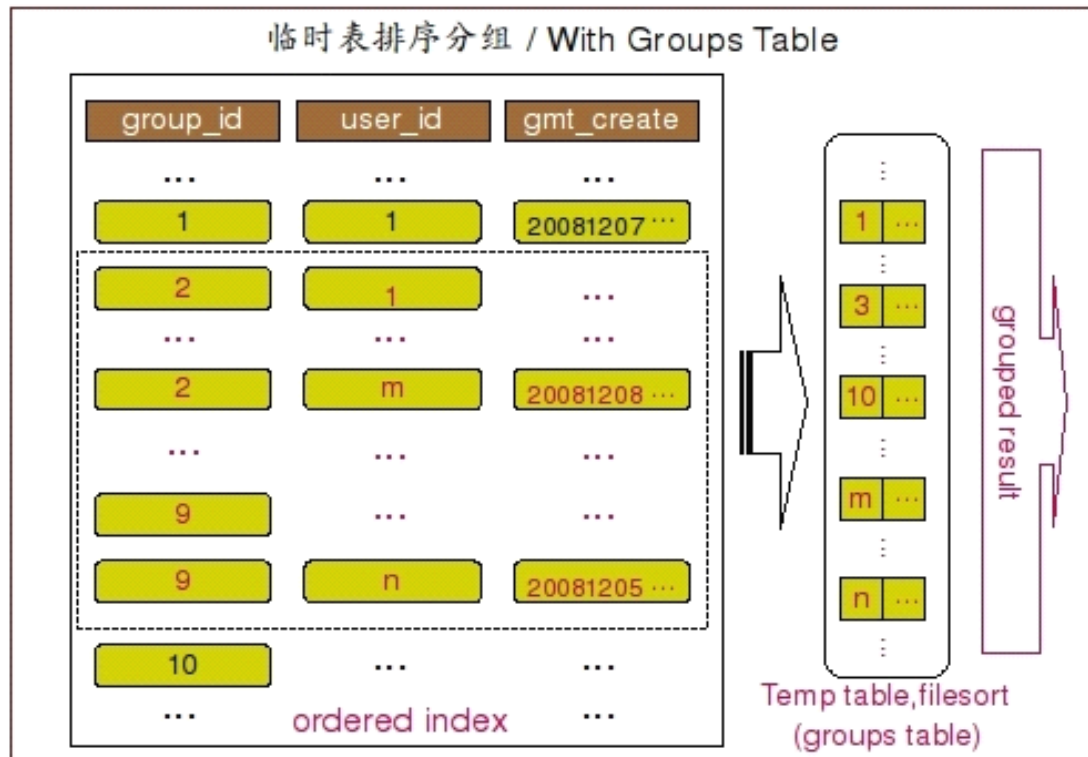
临时表排序分组 / With Groups Table

| group_id | user_id | gmt_create |
|---|---|---|
| ... | ... | ... |
| 1 | 1 | 20081207 ··· |
| 2 | 1 | ... |
| ... | ... | ... |
| 2 | m | 20081208 ··· |
| ... | ... | ... |
| 9 | ... | ... |
| 9 | n | 20081205 ··· |
| 10 | ... | ... |
| ... | ... | ... |

ordered index

⋮
1 ···
⋮
3 ···
⋮
10 ···
⋮
m ···
⋮
n ···
⋮

Temp table,filesort (groups table)

grouped result